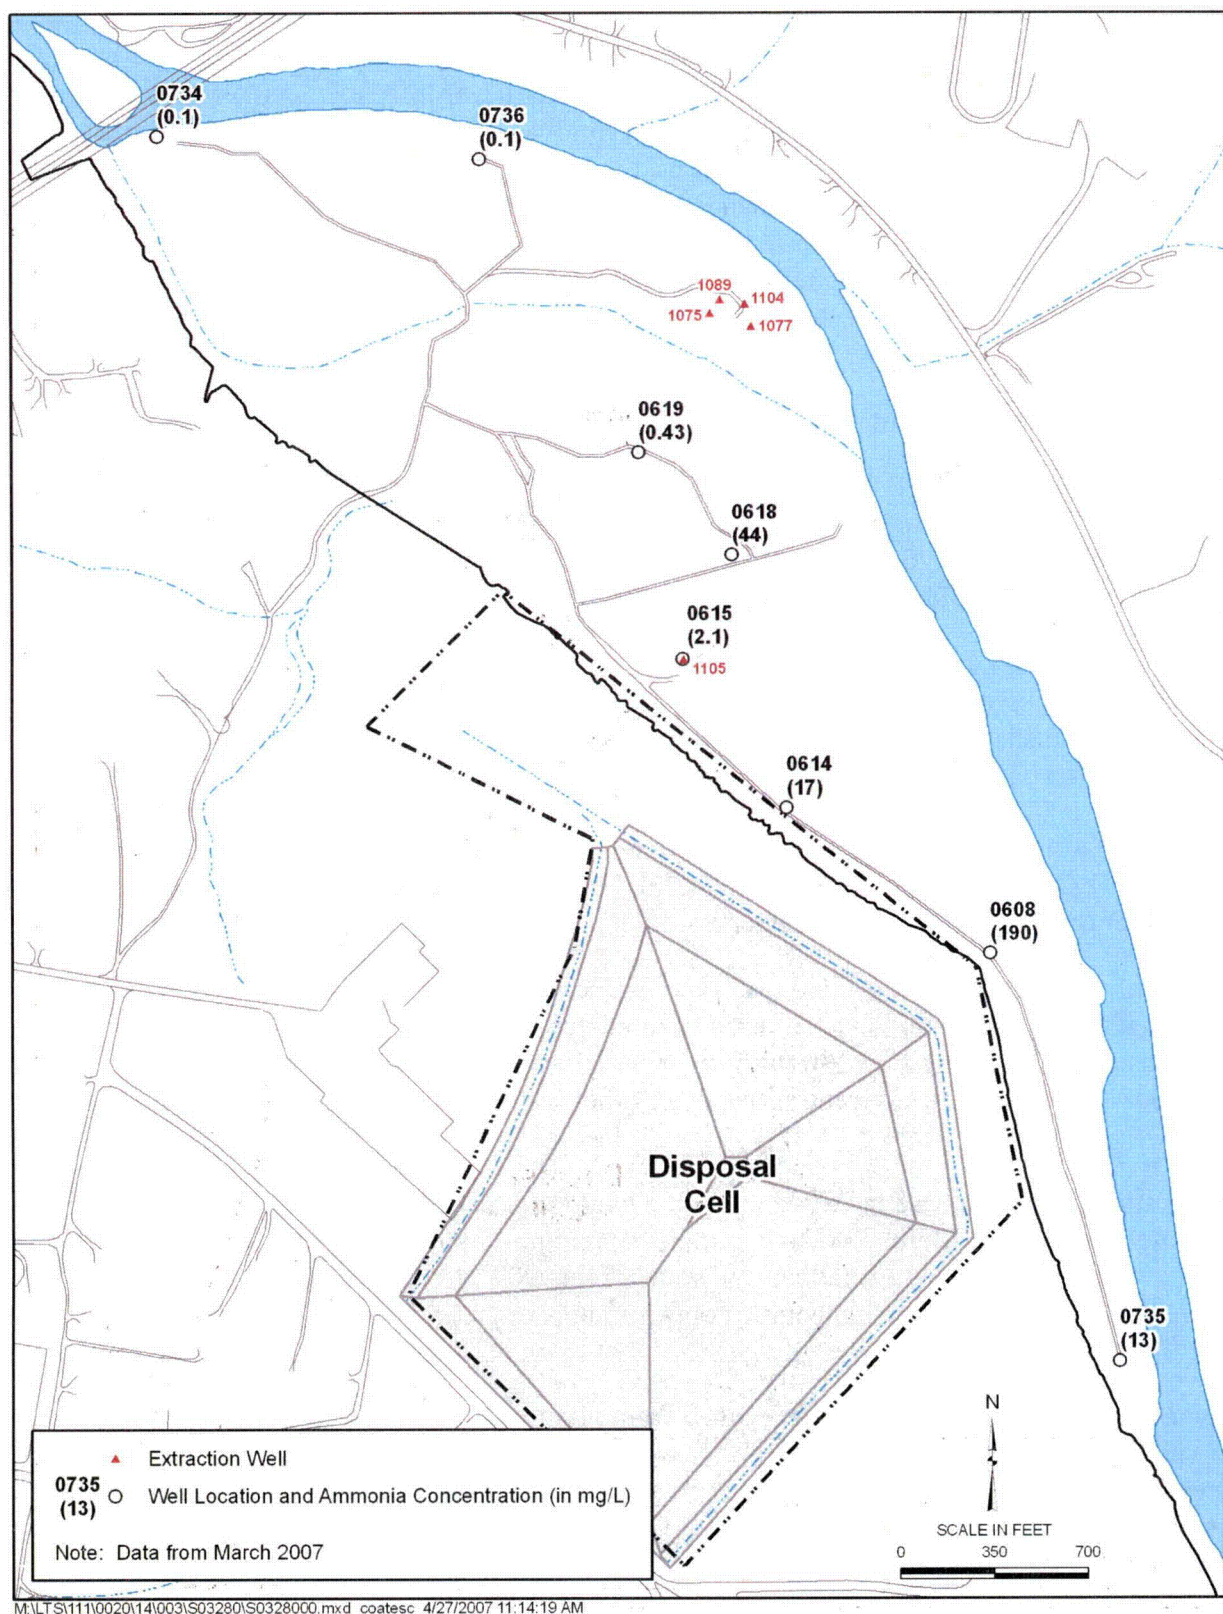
0734
(0.1)

0736
(0.1)

1089
1104
1075
1077

0619
(0.43)

0618
(44)

0615
(2.1)
1105

0614
(17)

0608
(190)

Disposal
Cell

0735
(13)

N

Extraction Well

0735
(13)
Well Location and Ammonia Concentration (in mg/L)

Note: Data from March 2007

SCALE IN FEET
0 350 700

M:\LTS\111\0020\14\003\S03280\S0328000.mxd coatesc 4/27/2007 11:14:19 AM